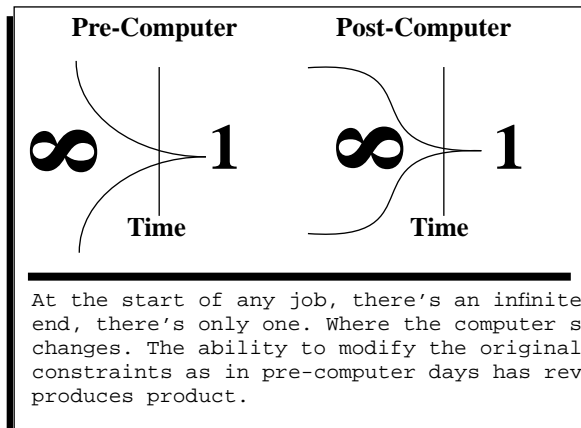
Pre-Computer

Post-Computer

$\infty$

1

Time

$\infty$

1

Time

At the start of any job, there's an infinite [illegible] end, there's only one. Where the computer s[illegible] changes. The ability to modify the original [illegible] constraints as in pre-computer days has rev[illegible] produces product.